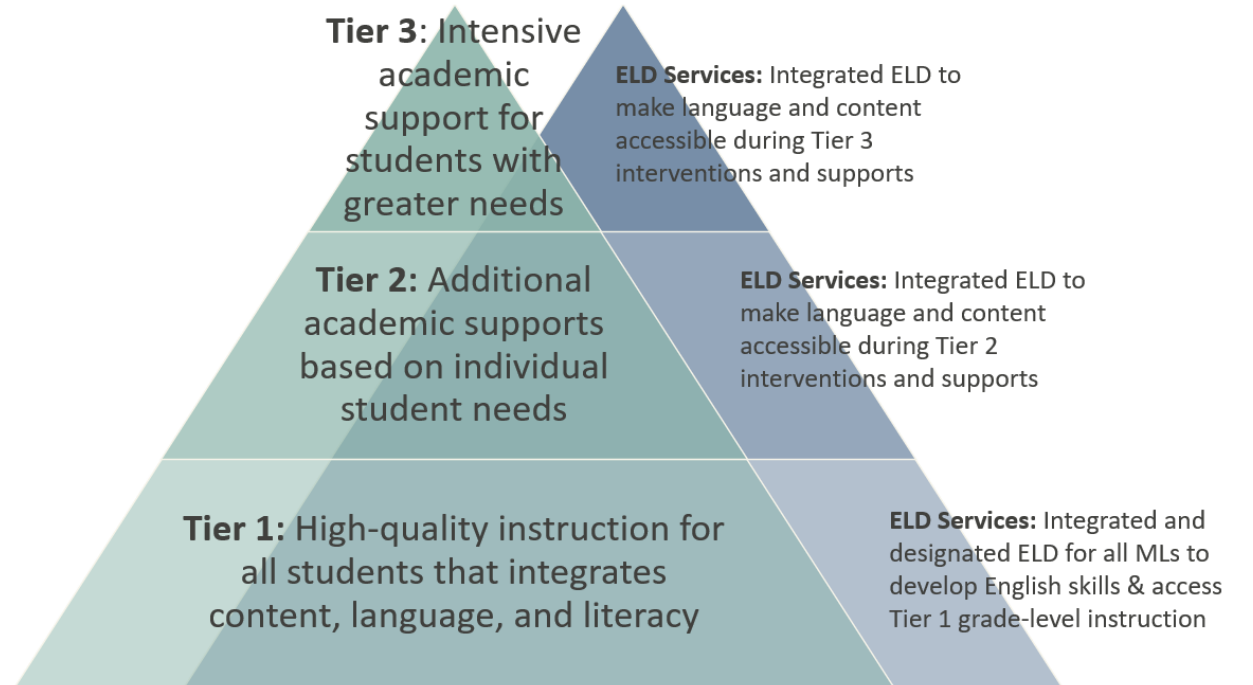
**Tier 3**: Intensive academic support for students with greater needs

**ELD Services:** Integrated ELD to make language and content accessible during Tier 3 interventions and supports

**Tier 2:** Additional academic supports based on individual student needs

**ELD Services:** Integrated ELD to make language and content accessible during Tier 2 interventions and supports

**Tier 1:** High-quality instruction for all students that integrates content, language, and literacy

**ELD Services:** Integrated and designated ELD for all MLs to develop English skills & access Tier 1 grade-level instruction